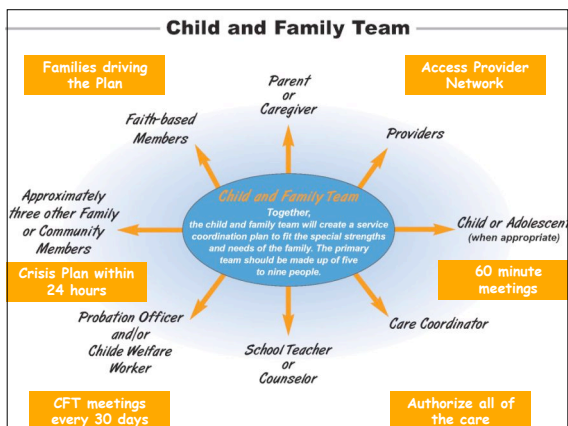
Child and Family Team

Families driving the Plan

Access Provider Network

Parent or Caregiver

Faith-based Members

Providers

Approximately three other Family or Community Members

Child and Family Team

Together, the child and family team will create a service coordination plan to fit the special strengths and needs of the family. The primary team should be made up of five to nine people.

Child or Adolescent (when appropriate)

Crisis Plan within 24 hours

60 minute meetings

Probation Officer and/or Childe Welfare Worker

Care Coordinator

School Teacher or Counselor

CFT meetings every 30 days

Authorize all of the care